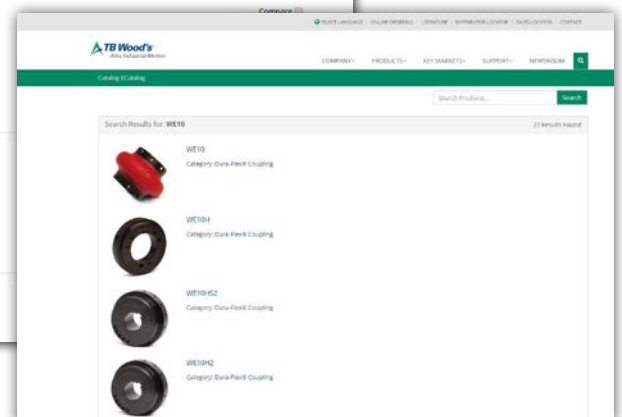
Compare

SELECT LANGUAGE | ONLINE ORDERING | LITERATURE | DISTRIBUTOR LOCATOR | SALES LOCATOR | CONTACT

TB Wood's
Altra Industrial Motion

COMPANY PRODUCTS KEY MARKETS SUPPORT NEWSROOM

Catalog E-Catalog

Search Products... Search

Search Results for: WE10 23 Results Found

WE10
Category: Dura-Flex® Coupling

WE10H
Category: Dura-Flex® Coupling

WE10HS2
Category: Dura-Flex® Coupling

WE10H2
Category: Dura-Flex® Coupling